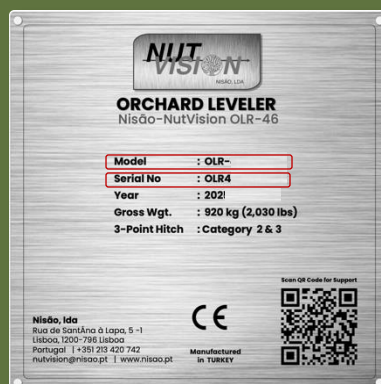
NUT VISION
NISÃO, LDA

ORCHARD LEVELER
Nisão-NutVision OLR-46

| | |
|---|---|
| Model | : OLR- |
| Serial No | : OLR4 |
| Year | : 202! |
| Gross Wgt. | : 920 kg (2,030 lbs) |
| 3-Point Hitch | : Category 2 & 3 |

Scan QR Code for Support

Nisão, lda
Rua de SantAna à Lapa, 5 -1
Lisboa, 1200-796 Lisboa
Portugal | +351 213 420 742
nutvision@nisao.pt | www.nisao.pt

CE

Manufactured in TURKEY